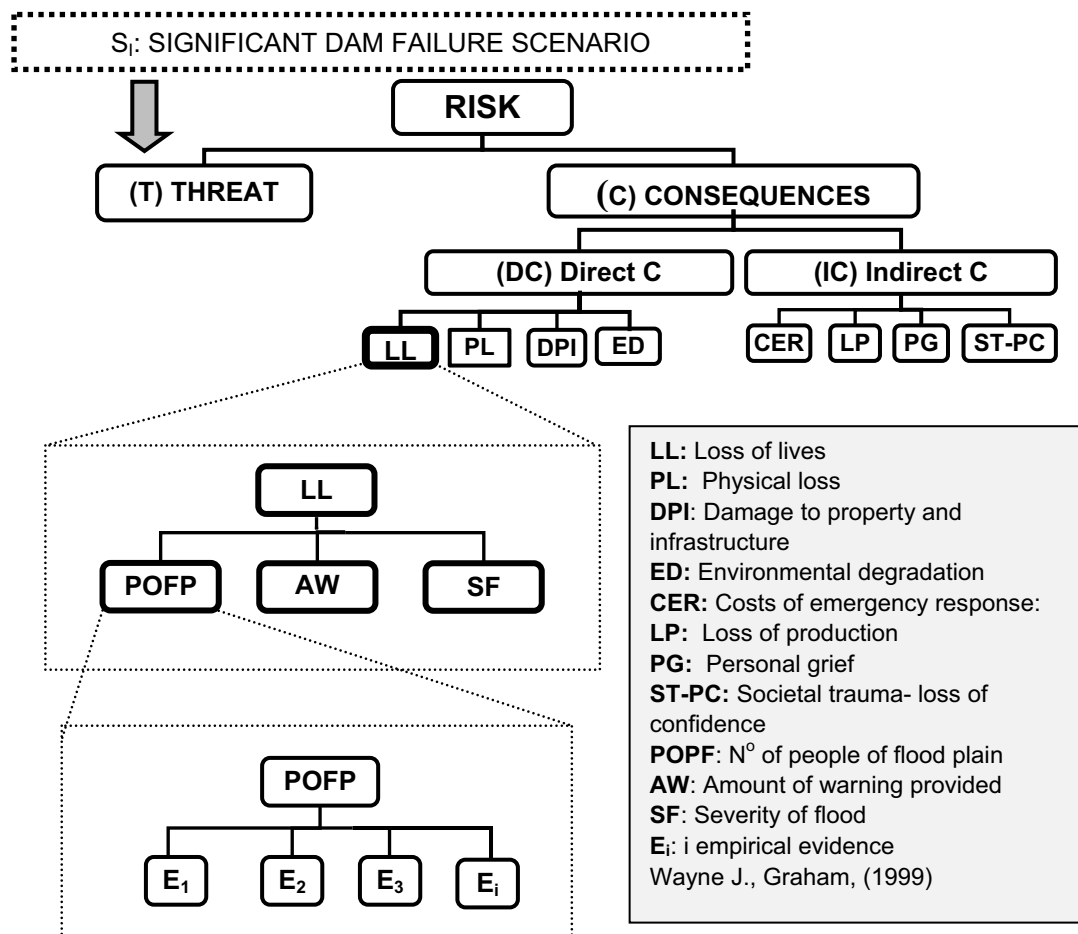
$S_i$: SIGNIFICANT DAM FAILURE SCENARIO

RISK

(T) THREAT

(C) CONSEQUENCES

(DC) Direct C

(IC) Indirect C

LL PL DPI ED

CER LP PG ST-PC

LL

POFP AW SF

POFP

$E_1$ $E_2$ $E_3$ $E_i$

**LL:** Loss of lives
**PL:** Physical loss
**DPI**: Damage to property and infrastructure
**ED:** Environmental degradation
**CER:** Costs of emergency response:
**LP:** Loss of production
**PG:** Personal grief
**ST-PC:** Societal trauma- loss of confidence
**POPF**: $N^o$ of people of flood plain
**AW**: Amount of warning provided
**SF**: Severity of flood
**$E_i$**: i empirical evidence
Wayne J., Graham, (1999)